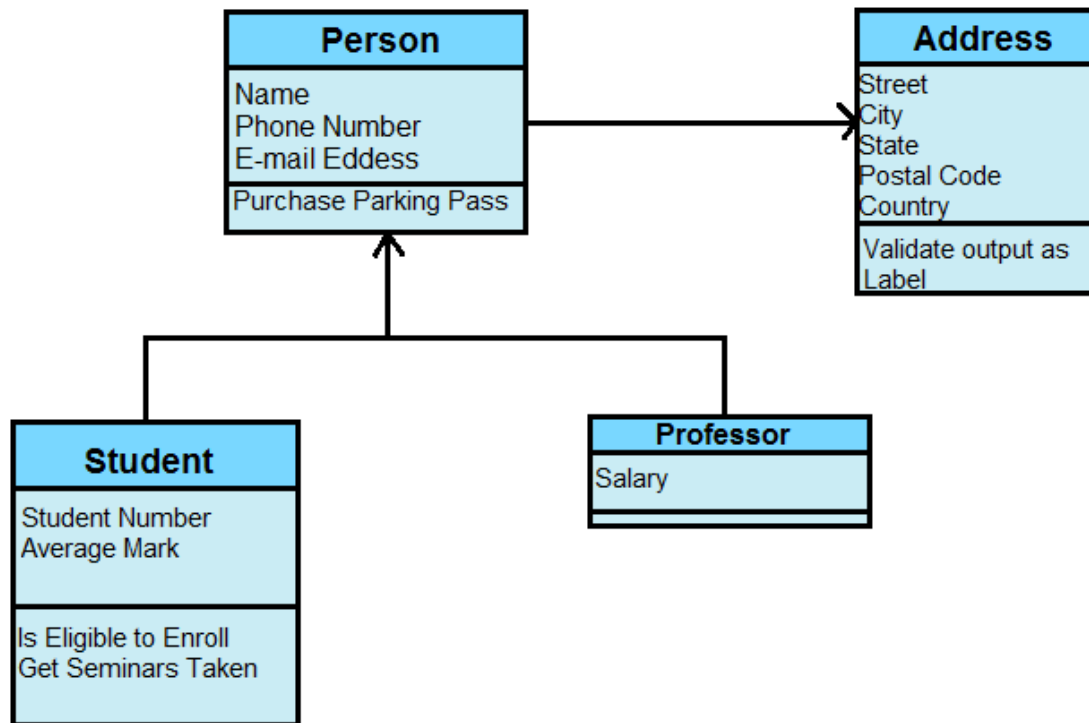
Person
Name
Phone Number
E-mail Eddess
Purchase Parking Pass

Address
Street
City
State
Postal Code
Country
Validate output as Label

Student
Student Number
Average Mark
Is Eligible to Enroll
Get Seminars Taken

Professor
Salary